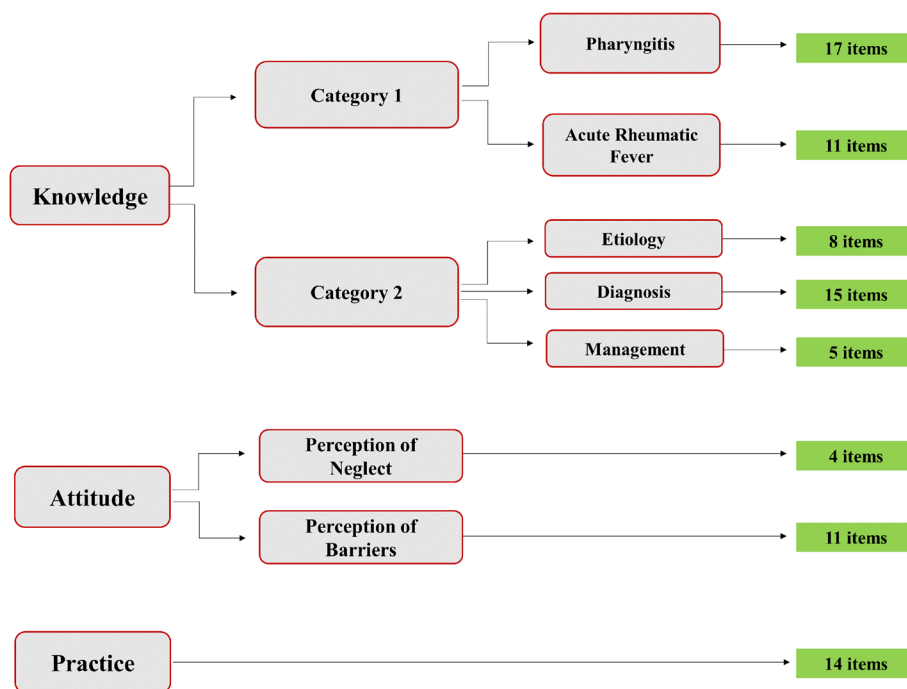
Knowledge

Category 1

Pharyngitis

17 items

Acute Rheumatic Fever

11 items

Category 2

Etiology

8 items

Diagnosis

15 items

Management

5 items

Attitude

Perception of Neglect

4 items

Perception of Barriers

11 items

Practice

14 items